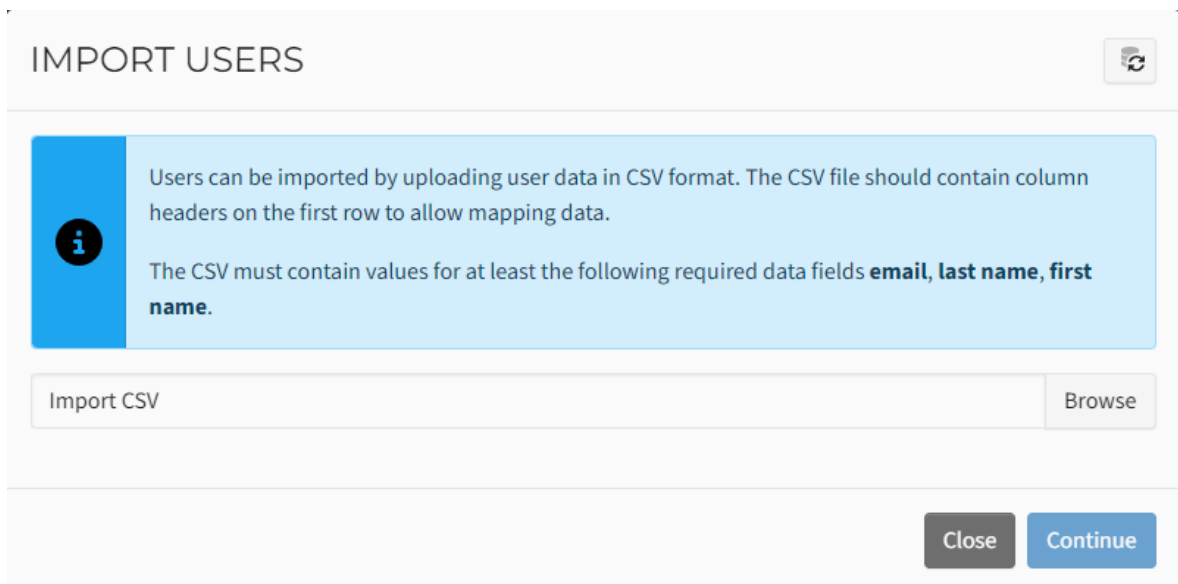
IMPORT USERS

Users can be imported by uploading user data in CSV format. The CSV file should contain column headers on the first row to allow mapping data.

The CSV must contain values for at least the following required data fields **email**, **last name**, **first name**.

Import CSV

Browse

Close

Continue